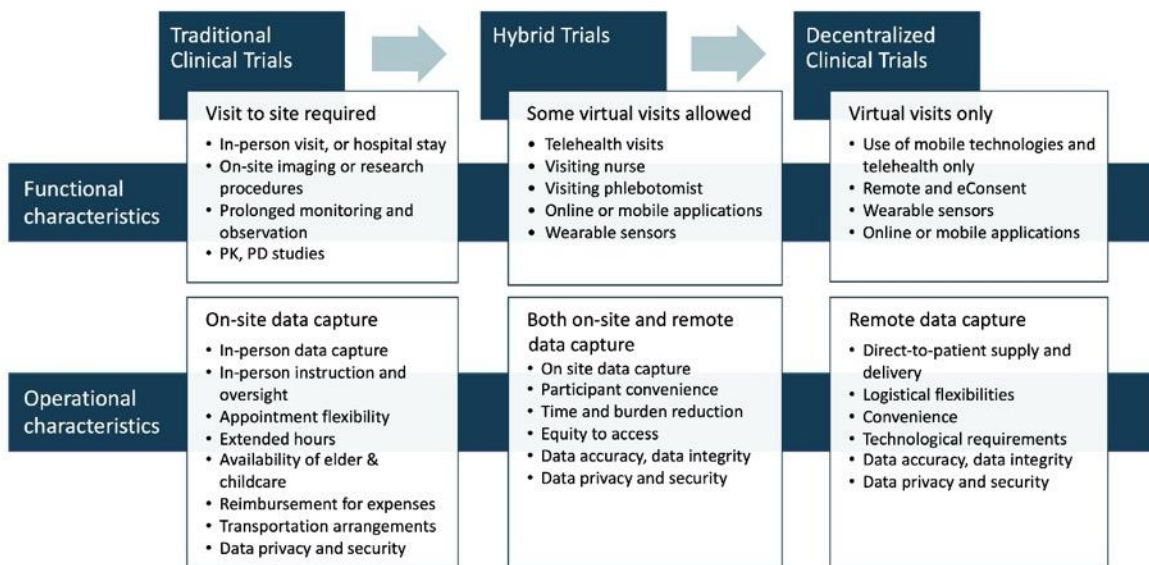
Traditional Clinical Trials

Hybrid Trials

Decentralized Clinical Trials

Functional characteristics

Visit to site required
- In-person visit, or hospital stay
- On-site imaging or research procedures
- Prolonged monitoring and observation
- PK, PD studies

Some virtual visits allowed
- Telehealth visits
- Visiting nurse
- Visiting phlebotomist
- Online or mobile applications
- Wearable sensors

Virtual visits only
- Use of mobile technologies and telehealth only
- Remote and eConsent
- Wearable sensors
- Online or mobile applications

Operational characteristics

On-site data capture
- In-person data capture
- In-person instruction and oversight
- Appointment flexibility
- Extended hours
- Availability of elder & childcare
- Reimbursement for expenses
- Transportation arrangements
- Data privacy and security

Both on-site and remote data capture
- On site data capture
- Participant convenience
- Time and burden reduction
- Equity to access
- Data accuracy, data integrity
- Data privacy and security

Remote data capture
- Direct-to-patient supply and delivery
- Logistical flexibilities
- Convenience
- Technological requirements
- Data accuracy, data integrity
- Data privacy and security